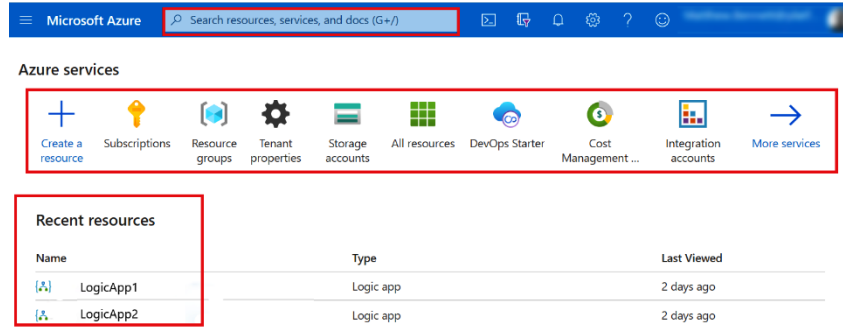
Microsoft Azure

Search resources, services, and docs (G+/)

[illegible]

Azure services

Create a resource

Subscriptions

Resource groups

Tenant properties

Storage accounts

All resources

DevOps Starter

Cost Management ...

Integration accounts

More services

Recent resources

| Name | Type | Last Viewed |
|---|---|---|
| LogicApp1 | Logic app | 2 days ago |
| LogicApp2 | Logic app | 2 days ago |